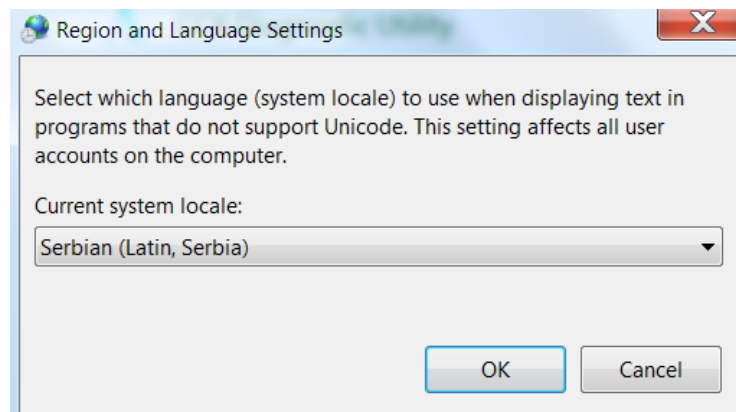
Region and Language Settings

X

Select which language (system locale) to use when displaying text in programs that do not support Unicode. This setting affects all user accounts on the computer.

Current system locale:

Serbian (Latin, Serbia)

OK

Cancel